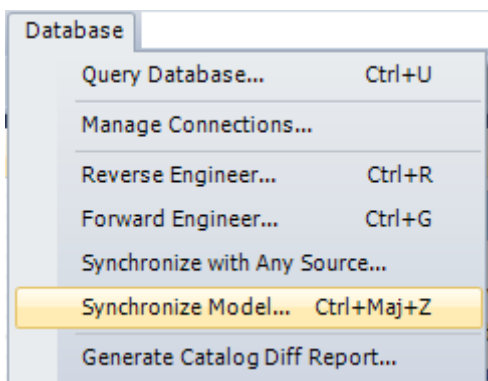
Database

Query Database... Ctrl+U

Manage Connections...

Reverse Engineer... Ctrl+R

Forward Engineer... Ctrl+G

Synchronize with Any Source...

Synchronize Model... Ctrl+Maj+Z

Generate Catalog Diff Report...